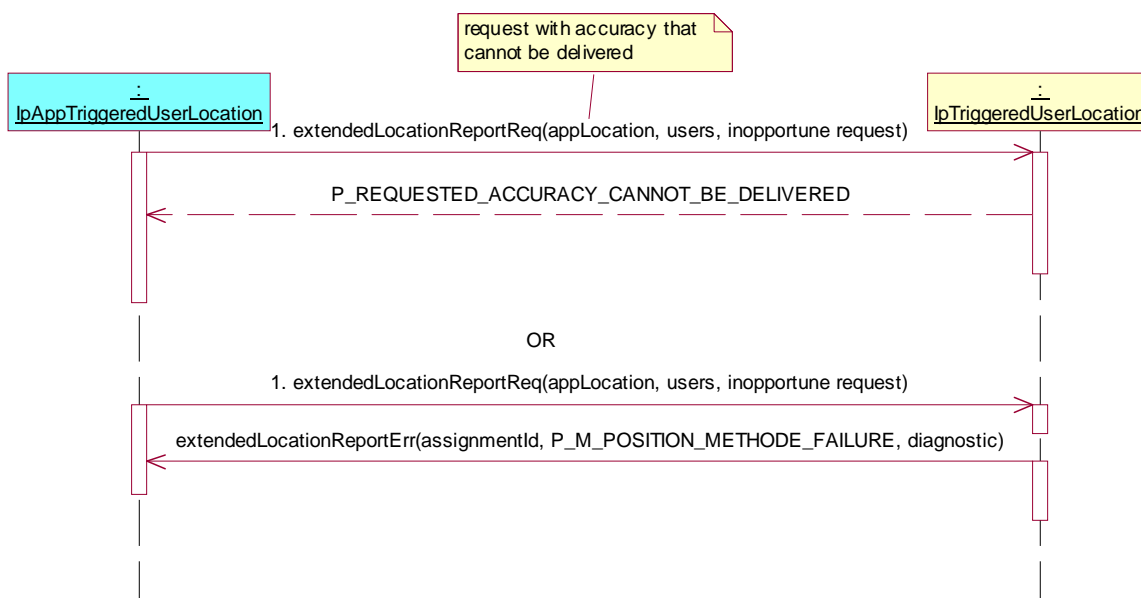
request with accuracy that cannot be delivered

:
IpAppTriggeredUserLocation

:
IpTriggeredUserLocation

1. extendedLocationReportReq(appLocation, users, inopportune request)

P_REQUESTED_ACCURACY_CANNOT_BE_DELIVERED

OR

1. extendedLocationReportReq(appLocation, users, inopportune request)

extendedLocationReportErr(assignmentId, P_M_POSITION_METHODE_FAILURE, diagnostic)